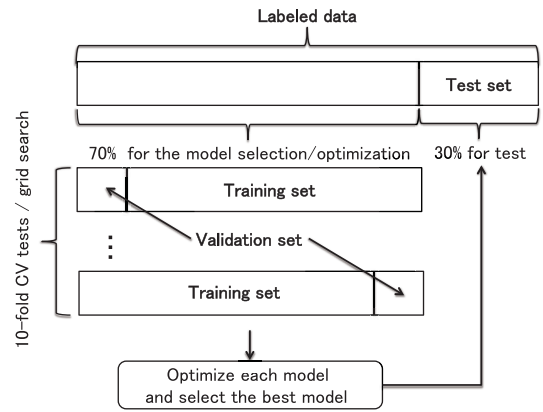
Labeled data

Test set

70% for the model selection/optimization

30% for test

10-fold CV tests / grid search

Training set

Validation set

⋮

Training set

Optimize each model and select the best model